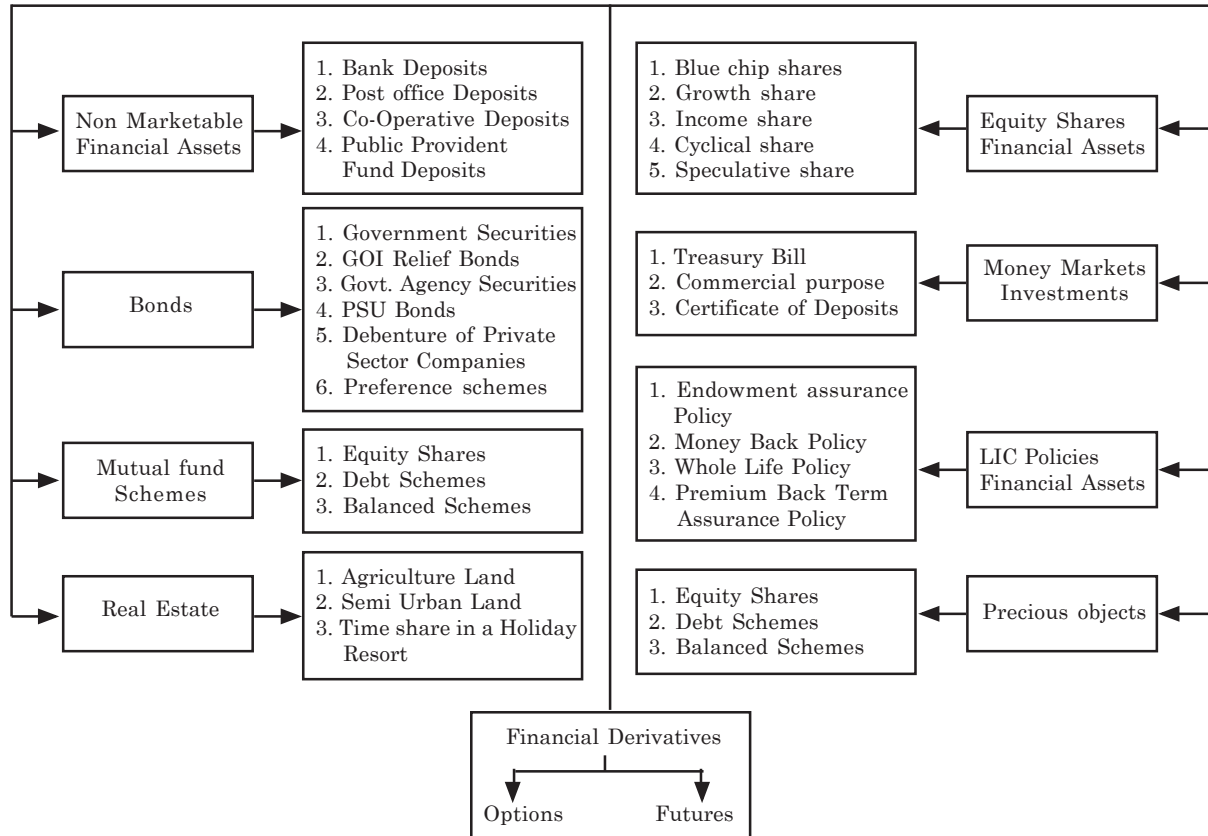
Non Marketable Financial Assets

1. Bank Deposits
2. Post office Deposits
3. Co-Operative Deposits
4. Public Provident Fund Deposits

Bonds

1. Government Securities
2. GOI Relief Bonds
3. Govt. Agency Securities
4. PSU Bonds
5. Debenture of Private Sector Companies
6. Preference schemes

Mutual fund Schemes

1. Equity Shares
2. Debt Schemes
3. Balanced Schemes

Real Estate

1. Agriculture Land
2. Semi Urban Land
3. Time share in a Holiday Resort

1. Blue chip shares
2. Growth share
3. Income share
4. Cyclical share
5. Speculative share

Equity Shares Financial Assets

1. Treasury Bill
2. Commercial purpose
3. Certificate of Deposits

Money Markets Investments

1. Endowment assurance Policy
2. Money Back Policy
3. Whole Life Policy
4. Premium Back Term Assurance Policy

LIC Policies Financial Assets

1. Equity Shares
2. Debt Schemes
3. Balanced Schemes

Precious objects

Financial Derivatives

Options

Futures